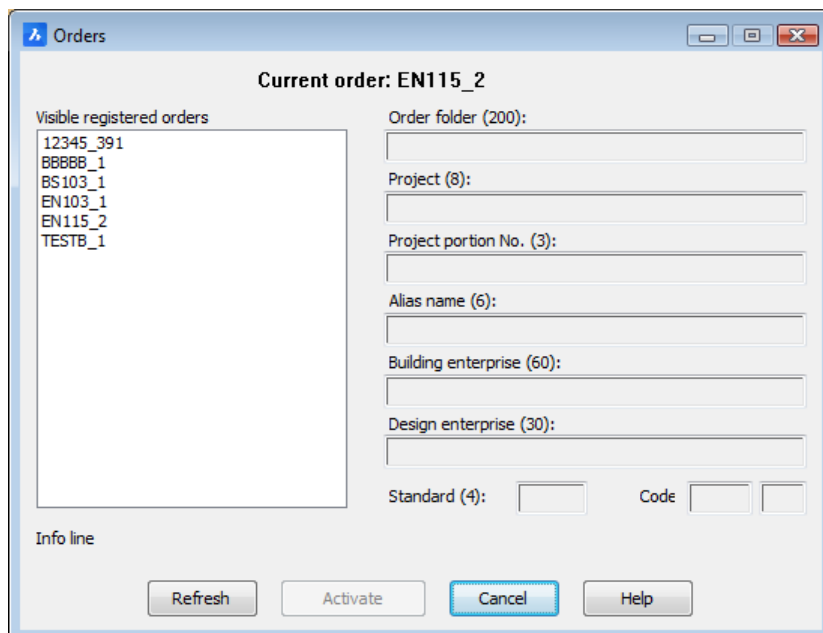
Orders

Current order: EN115_2

Visible registered orders

12345_391
BBBBB_1
BS103_1
EN103_1
EN115_2
TESTB_1

Order folder (200):

Project (8):

Project portion No. (3):

Alias name (6):

Building enterprise (60):

Design enterprise (30):

Standard (4):

Code

Info line

Refresh

Activate

Cancel

Help